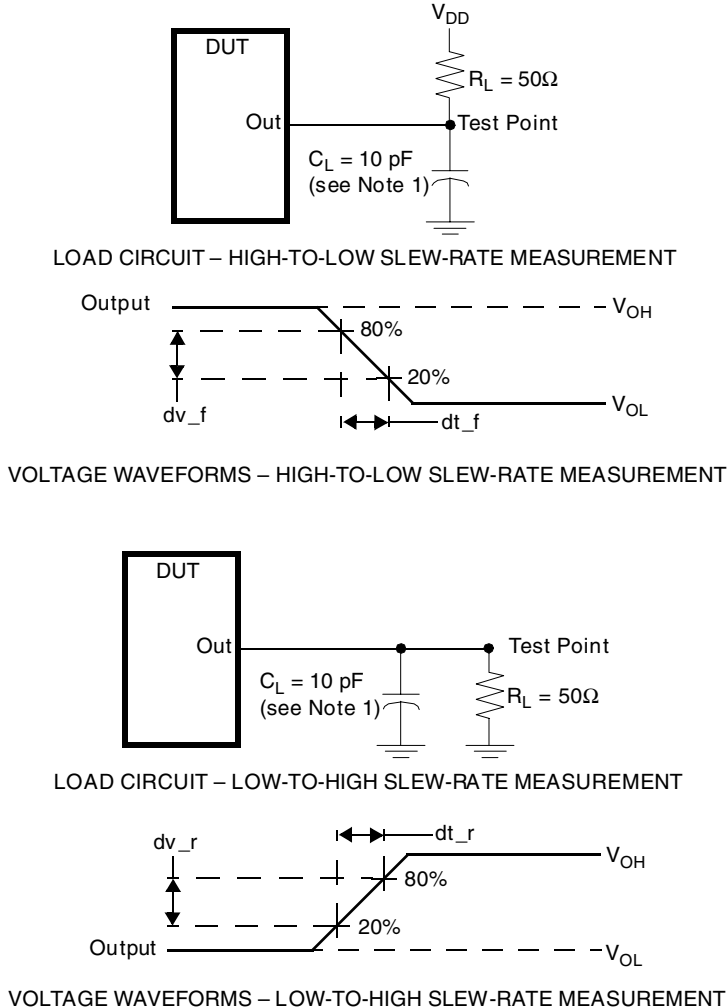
$V_{DD}$

DUT

$R_L = 50\Omega$

Out

Test Point

$C_L$ = 10 pF
(see Note 1)

LOAD CIRCUIT – HIGH-TO-LOW SLEW-RATE MEASUREMENT

Output

$V_{OH}$

80%

20%

dv_f

dt_f

$V_{OL}$

VOLTAGE WAVEFORMS – HIGH-TO-LOW SLEW-RATE MEASUREMENT

DUT

Out

Test Point

$C_L$ = 10 pF
(see Note 1)

$R_L = 50\Omega$

LOAD CIRCUIT – LOW-TO-HIGH SLEW-RATE MEASUREMENT

dv_r

dt_r

$V_{OH}$

80%

20%

Output

$V_{OL}$

VOLTAGE WAVEFORMS – LOW-TO-HIGH SLEW-RATE MEASUREMENT